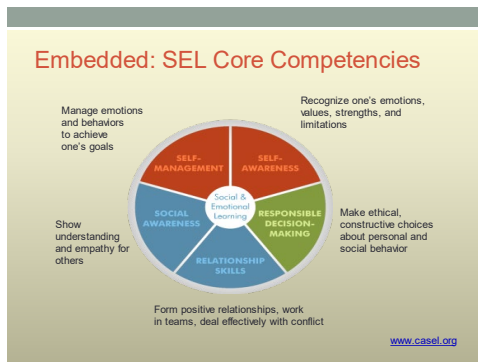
Embedded: SEL Core Competencies

Manage emotions and behaviors to achieve one's goals

Recognize one's emotions, values, strengths, and limitations

SELF-MANAGEMENT

SELF-AWARENESS

Social & Emotional Learning

SOCIAL AWARENESS

RESPONSIBLE DECISION-MAKING

RELATIONSHIP SKILLS

Show understanding and empathy for others

Make ethical, constructive choices about personal and social behavior

Form positive relationships, work in teams, deal effectively with conflict

www.casel.org